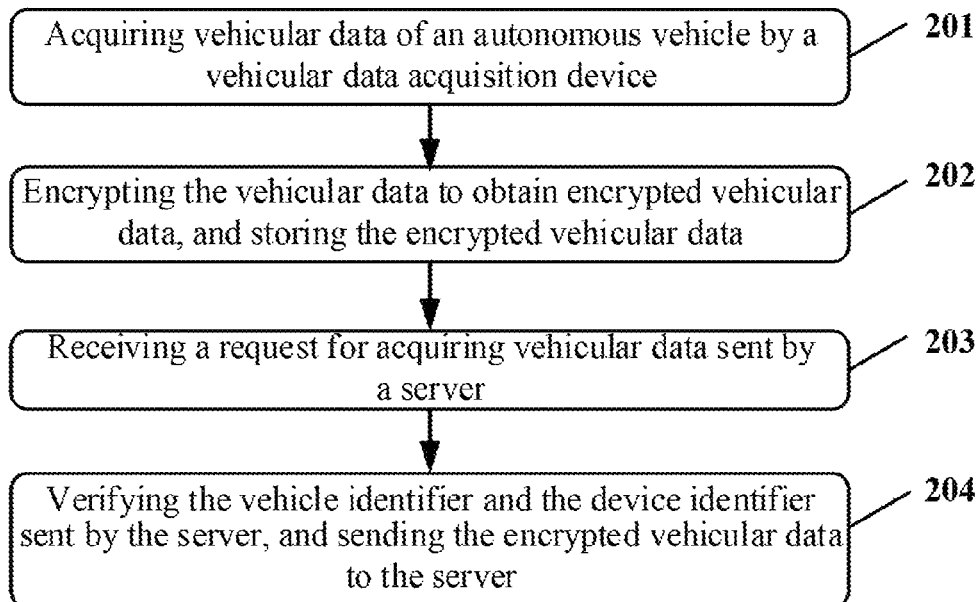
Acquiring vehicular data of an autonomous vehicle by a vehicular data acquisition device

201

Encrypting the vehicular data to obtain encrypted vehicular data, and storing the encrypted vehicular data

202

Receiving a request for acquiring vehicular data sent by a server

203

Verifying the vehicle identifier and the device identifier sent by the server, and sending the encrypted vehicular data to the server

204